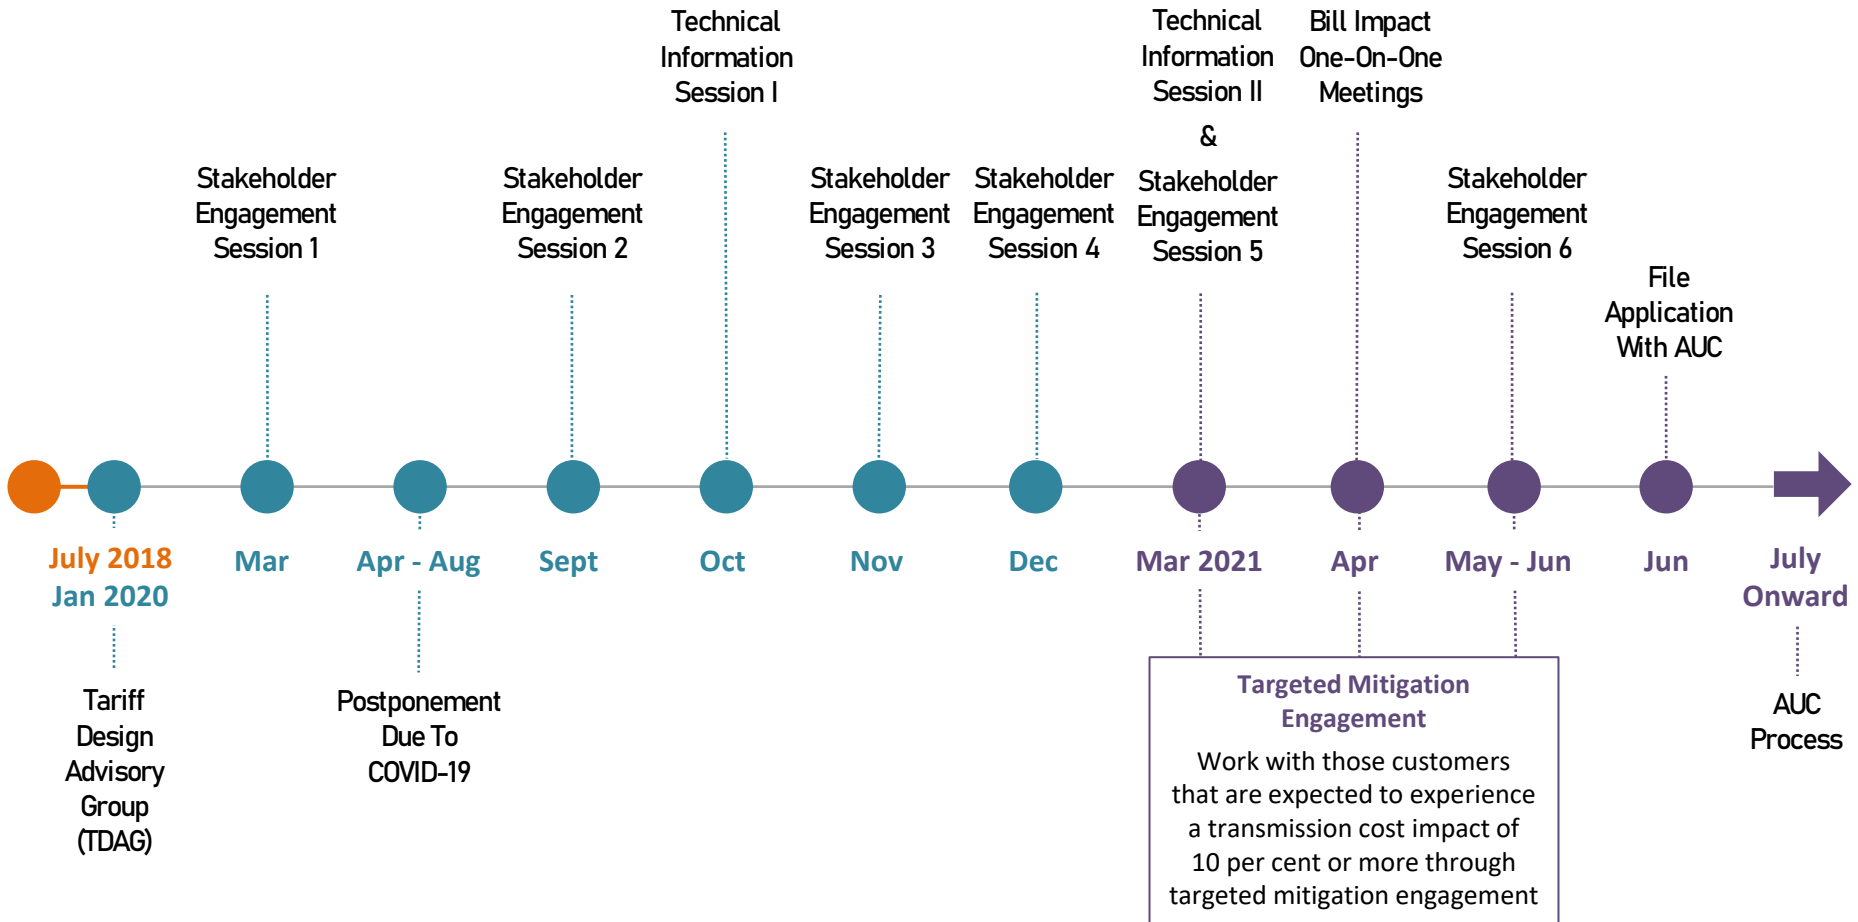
Technical Information Session I

Technical Information Session II & Stakeholder Engagement Session 5

Bill Impact One-On-One Meetings

Stakeholder Engagement Session 1

Stakeholder Engagement Session 2

Stakeholder Engagement Session 3

Stakeholder Engagement Session 4

Stakeholder Engagement Session 6

File Application With AUC

July 2018 Jan 2020

Mar

Apr - Aug

Sept

Oct

Nov

Dec

Mar 2021

Apr

May - Jun

Jun

July Onward

Tariff Design Advisory Group (TDAG)

Postponement Due To COVID-19

Targeted Mitigation Engagement

Work with those customers that are expected to experience a transmission cost impact of 10 per cent or more through targeted mitigation engagement

AUC Process